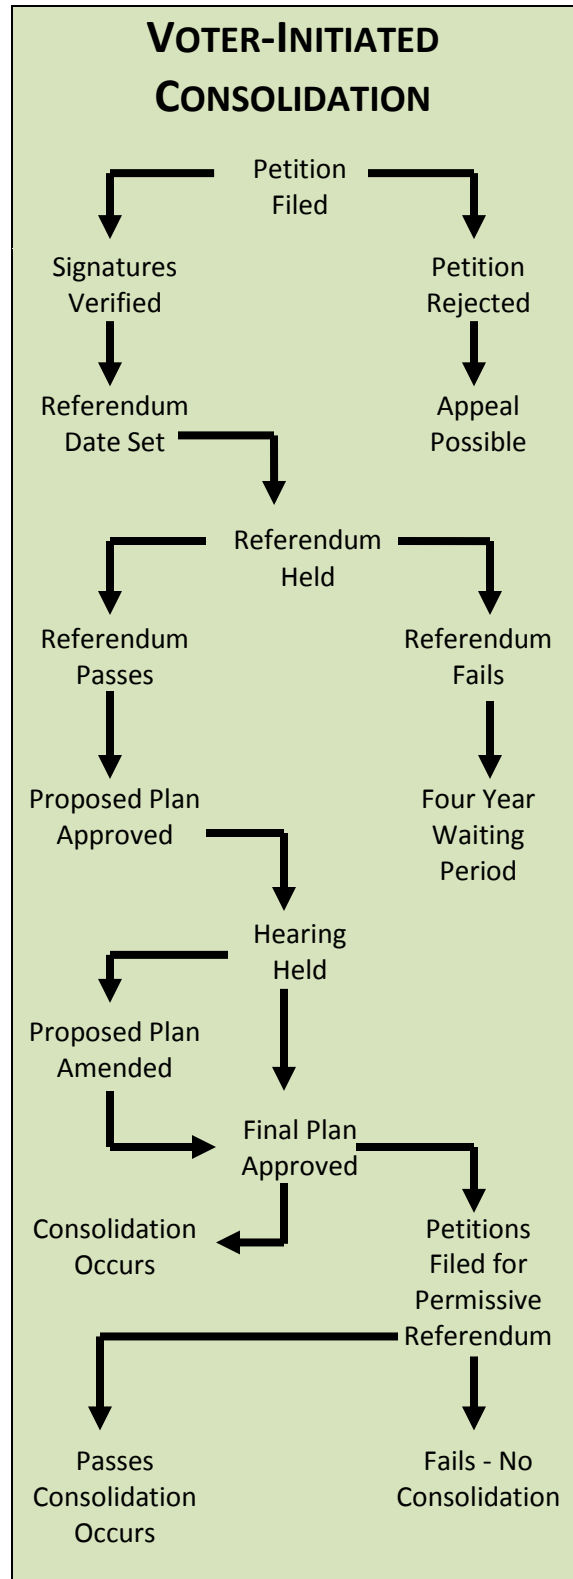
VOTER-INITIATED CONSOLIDATION

Petition Filed

Signatures Verified

Petition Rejected

Referendum Date Set

Appeal Possible

Referendum Held

Referendum Passes

Referendum Fails

Proposed Plan Approved

Four Year Waiting Period

Hearing Held

Proposed Plan Amended

Final Plan Approved

Consolidation Occurs

Petitions Filed for Permissive Referendum

Passes Consolidation Occurs

Fails - No Consolidation